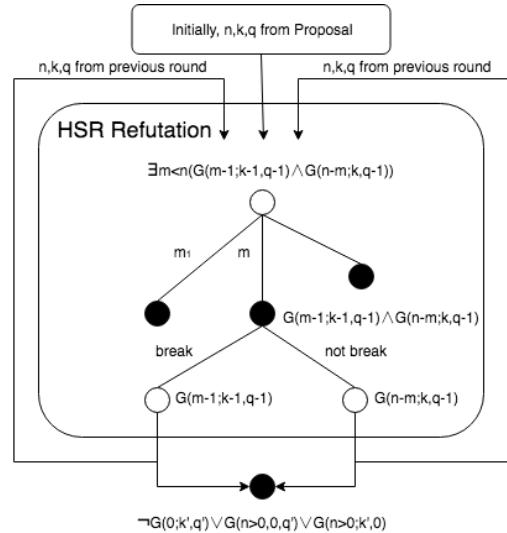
Initially, n,k,q from Proposal

n,k,q from previous round

n,k,q from previous round

HSR Refutation

$\exists m<n(G(m-1;k-1,q-1) \wedge G(n-m;k,q-1))$

$m_1$

m

$G(m-1;k-1,q-1) \wedge G(n-m;k,q-1)$

break

not break

G(m-1;k-1,q-1)

G(n-m;k,q-1)

$\neg G(0;k',q') \vee G(n>0,0,q') \vee G(n>0;k',0)$